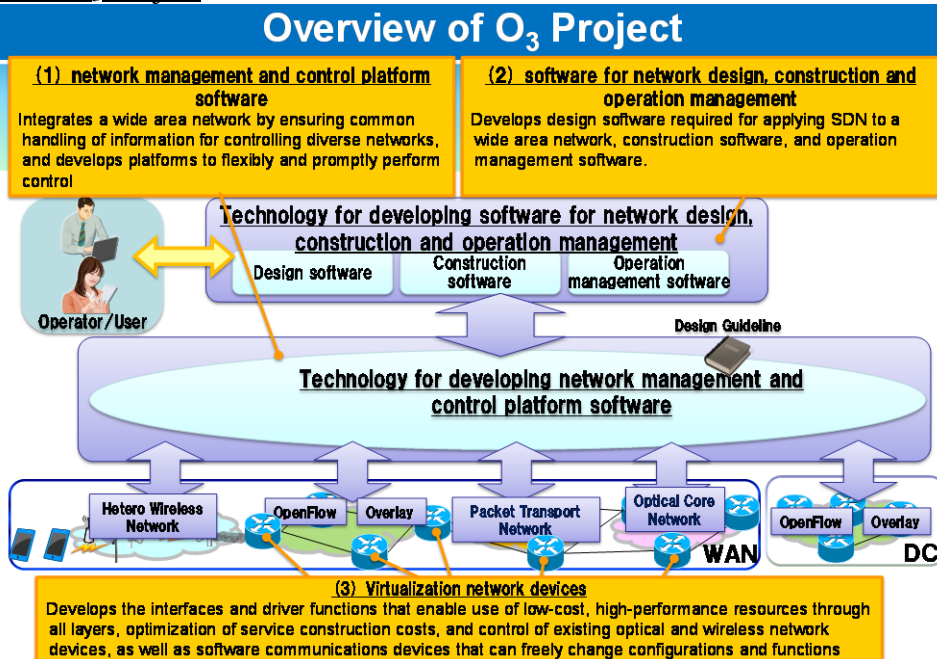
Overview of $O_3$ Project

(1) network management and control platform software
Integrates a wide area network by ensuring common handling of information for controlling diverse networks, and develops platforms to flexibly and promptly perform control

(2) software for network design, construction and operation management
Develops design software required for applying SDN to a wide area network, construction software, and operation management software.

Technology for developing software for network design, construction and operation management

Design software

Construction software

Operation management software

Operator/User

Design Guideline

Technology for developing network management and control platform software

Hetero Wireless Network

OpenFlow

Overlay

Packet Transport Network

Optical Core Network

WAN

OpenFlow

Overlay

DC

(3) Virtualization network devices
Develops the interfaces and driver functions that enable use of low-cost, high-performance resources through all layers, optimization of service construction costs, and control of existing optical and wireless network devices, as well as software communications devices that can freely change configurations and functions